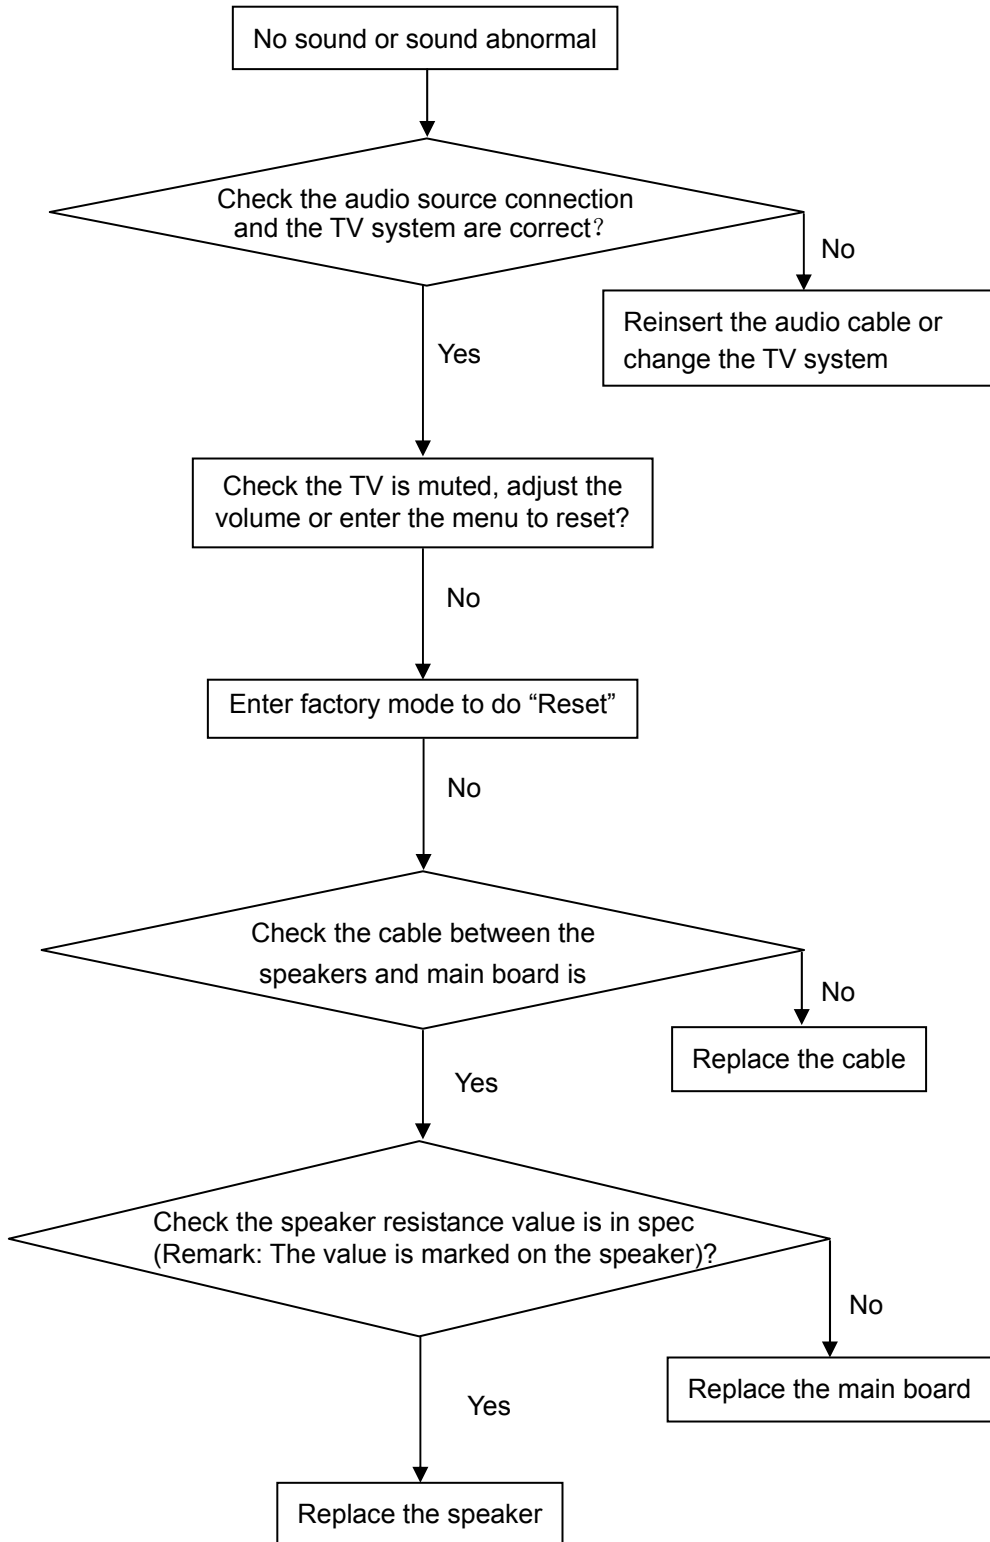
No sound or sound abnormal

Check the audio source connection and the TV system are correct?

No

Reinsert the audio cable or change the TV system

Yes

Check the TV is muted, adjust the volume or enter the menu to reset?

No

Enter factory mode to do “Reset”

No

Check the cable between the speakers and main board is

No

Replace the cable

Yes

Check the speaker resistance value is in spec (Remark: The value is marked on the speaker)?

No

Replace the main board

Yes

Replace the speaker